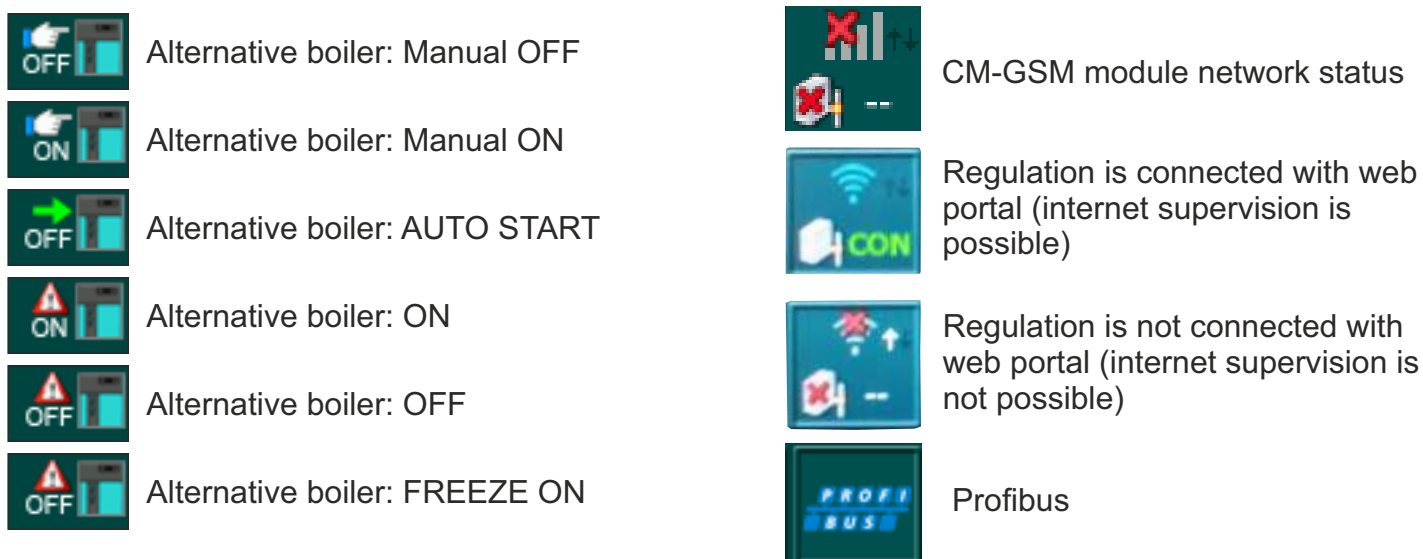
OFF Alternative boiler: Manual OFF

ON Alternative boiler: Manual ON

OFF Alternative boiler: AUTO START

ON Alternative boiler: ON

OFF Alternative boiler: OFF

OFF Alternative boiler: FREEZE ON

-- CM-GSM module network status

CON Regulation is connected with web portal (internet supervision is possible)

-- Regulation is not connected with web portal (internet supervision is not possible)

PROFI BUS Profibus